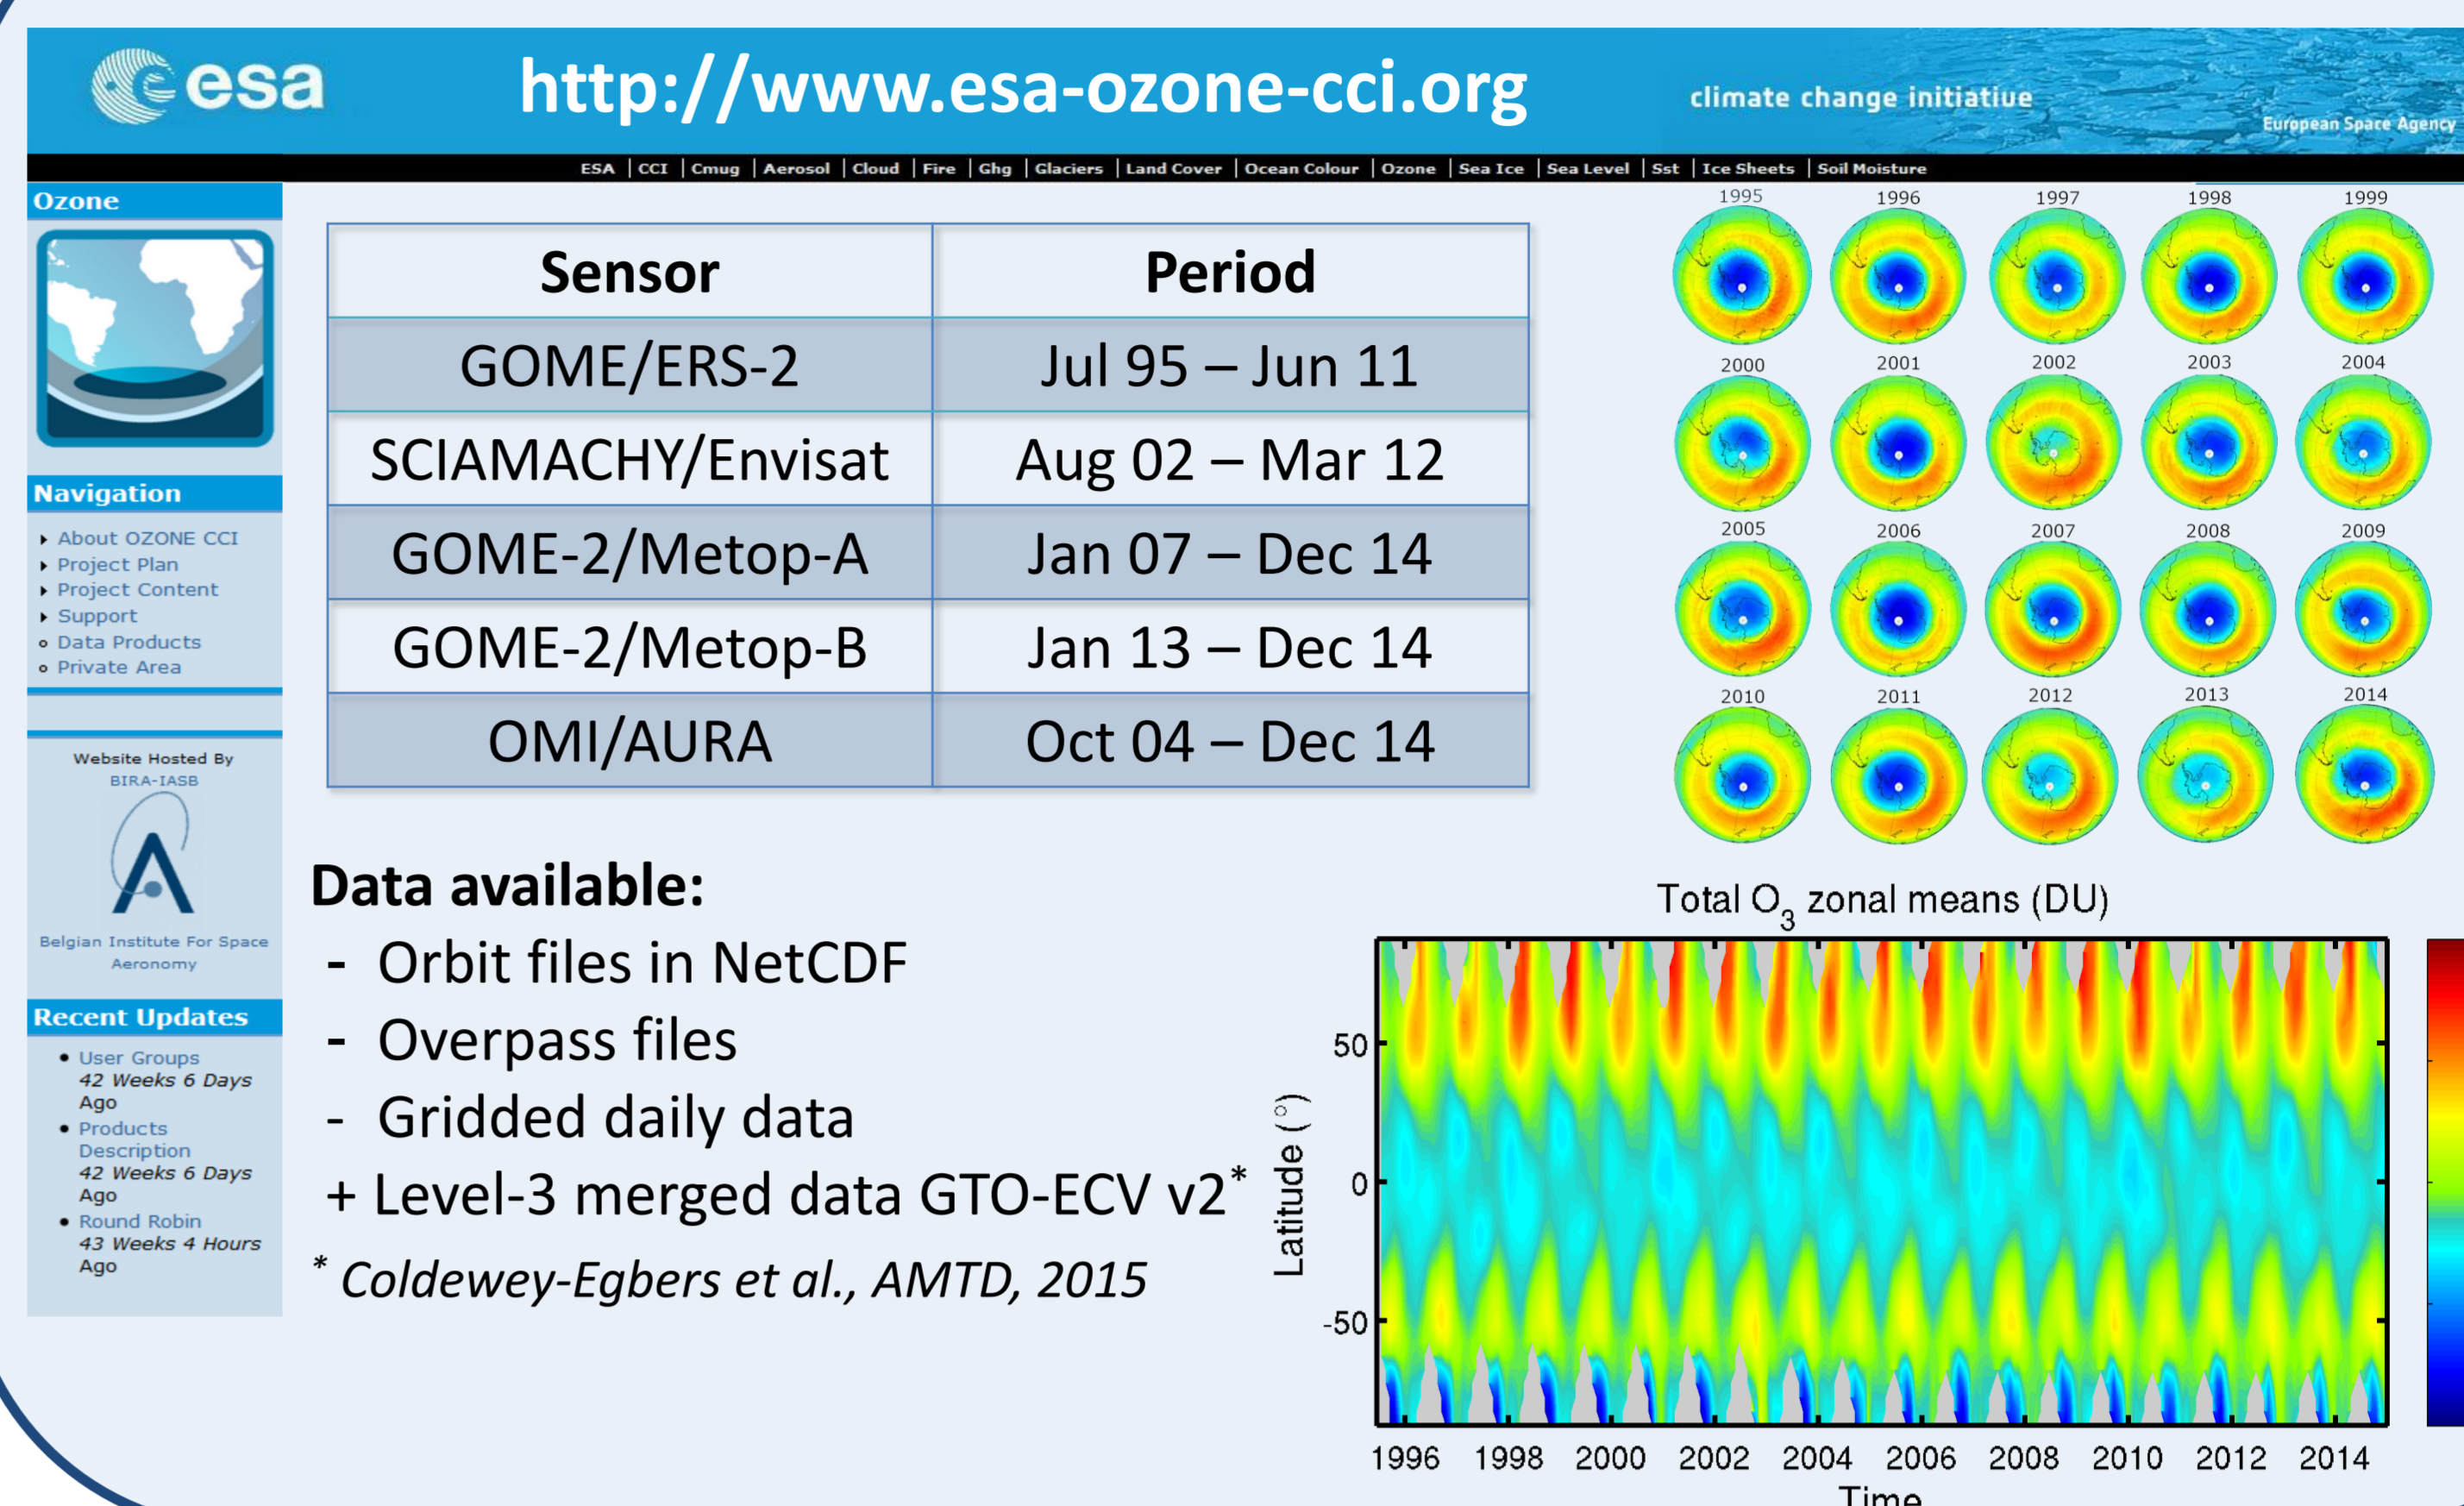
esa

http://www.esa-ozone-cci.org

climate change initiative

European Space Agency

ESA | CCI | Cmug | Aerosol | Cloud | Fire | Ghg | Glaciers | Land Cover | Ocean Colour | Ozone | Sea Ice | Sea Level | Sst | Ice Sheets | Soil Moisture

Ozone

Navigation

About OZONE CCI
Project Plan
Project Content
Support
Data Products
Private Area

Website Hosted By
BIRA-IASB

Belgian Institute For Space Aeronomy

Recent Updates

User Groups
42 Weeks 6 Days Ago
Products Description
42 Weeks 6 Days Ago
Round Robin
43 Weeks 4 Hours Ago

| Sensor | Period |
|---|---|
| GOME/ERS-2 | Jul 95 – Jun 11 |
| SCIAMACHY/Envisat | Aug 02 – Mar 12 |
| GOME-2/Metop-A | Jan 07 – Dec 14 |
| GOME-2/Metop-B | Jan 13 – Dec 14 |
| OMI/AURA | Oct 04 – Dec 14 |

1995 1996 1997 1998 1999
2000 2001 2002 2003 2004
2005 2006 2007 2008 2009
2010 2011 2012 2013 2014

Data available:
- Orbit files in NetCDF
- Overpass files
- Gridded daily data
+ Level-3 merged data GTO-ECV v2*

* Coldewey-Egbers et al., AMTD, 2015

Total $O_3$ zonal means (DU)

Latitude (°)

50
0
-50

1996 1998 2000 2002 2004 2006 2008 2010 2012 2014
Time